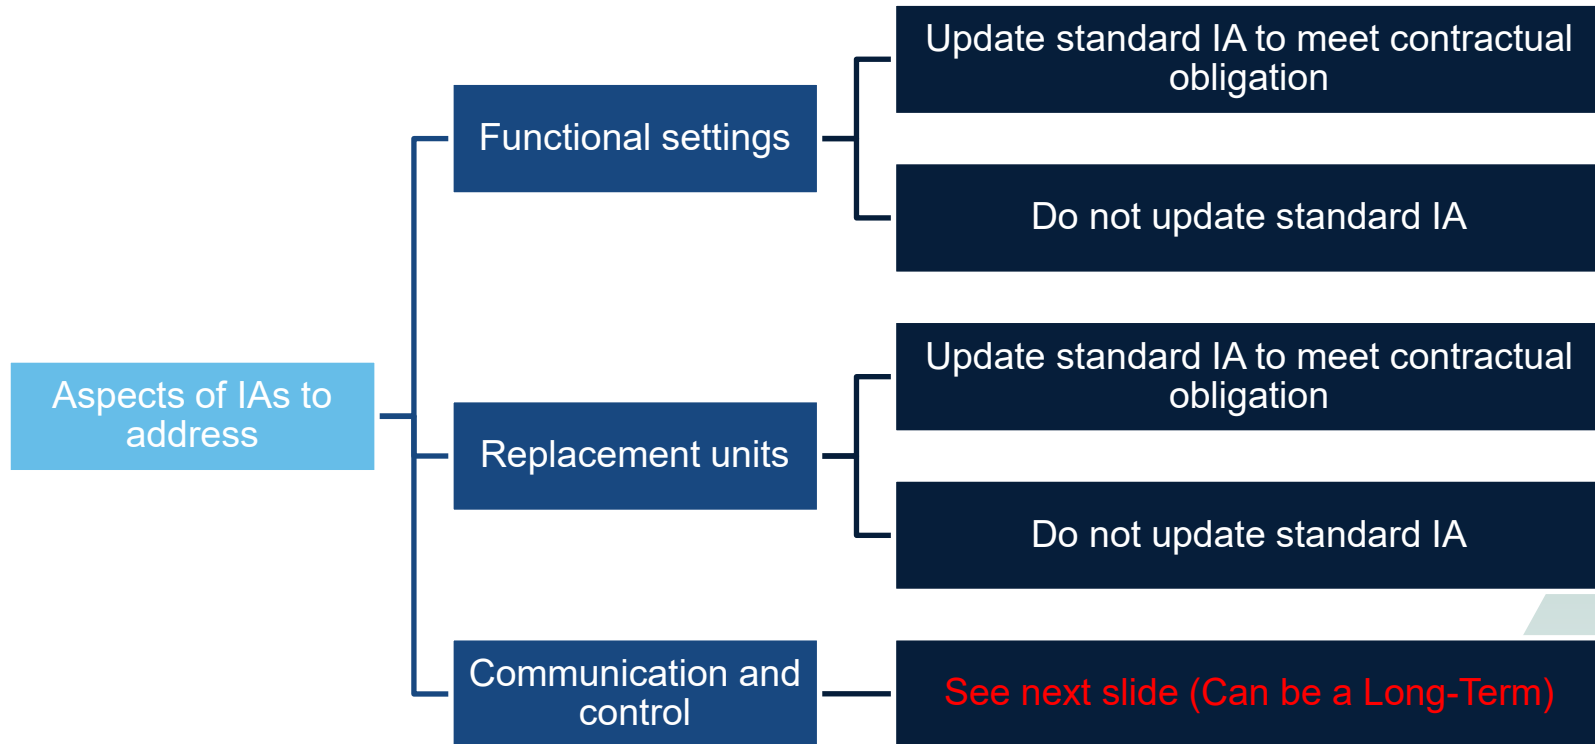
Aspects of IAs to address

Functional settings

Update standard IA to meet contractual obligation

Do not update standard IA

Replacement units

Update standard IA to meet contractual obligation

Do not update standard IA

Communication and control

See next slide (Can be a Long-Term)